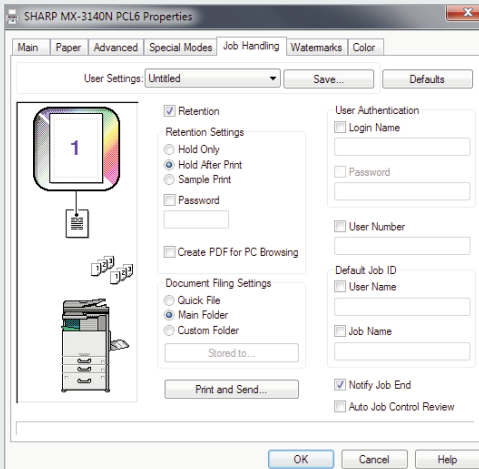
SHARP MX-3140N PCL6 Properties

Main | Paper | Advanced | Special Modes | Job Handling | Watermarks | Color

User Settings: Untitled
Save...
Defaults

1

Retention
Retention Settings
Hold Only
Hold After Print
Sample Print
Password
Create PDF for PC Browsing

Document Filing Settings
Quick File
Main Folder
Custom Folder
Stored to...

Print and Send...

User Authentication
Login Name
Password

User Number

Default Job ID
User Name
Job Name

Notify Job End
Auto Job Control Review

OK
Cancel
Help